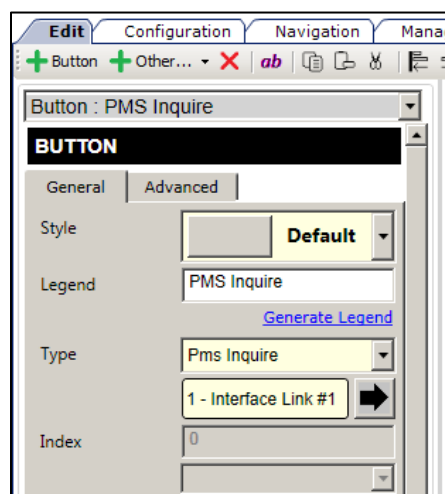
Edit Configuration Navigation Mana

Button Other... ab

Button : PMS Inquire

BUTTON

General Advanced

Style Default

Legend PMS Inquire

Generate Legend

Type Pms Inquire

1 - Interface Link #1

Index 0